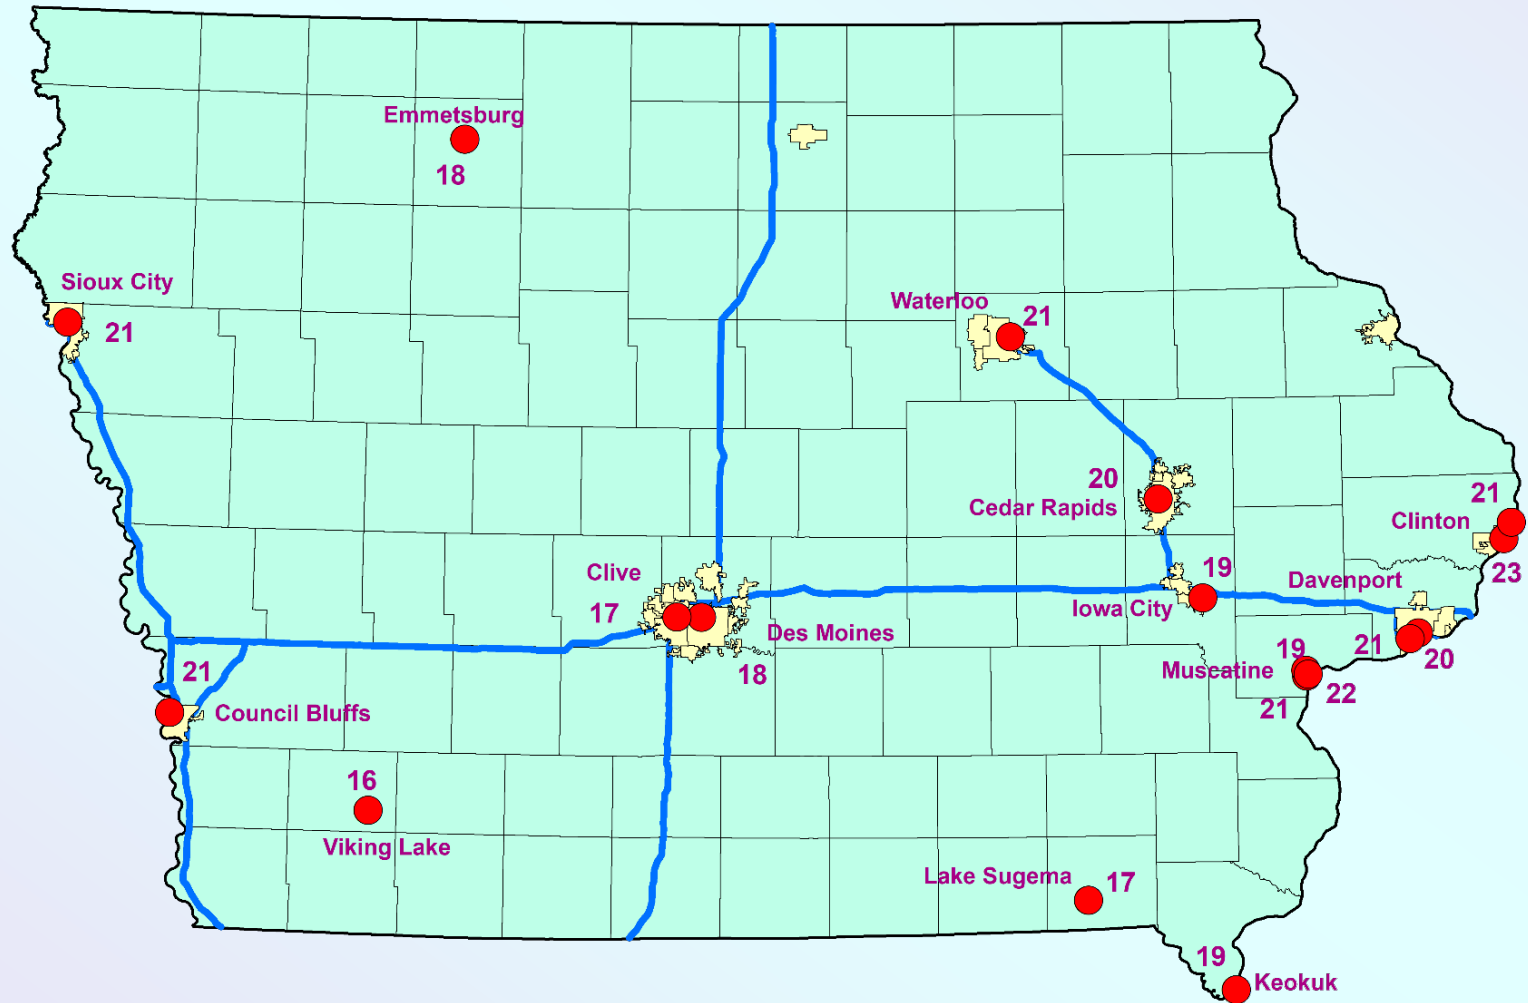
Emmetsburg
18

Sioux City
21

Waterloo
21

20
Cedar Rapids

21
Clinton
23

Clive
17

Des Moines
18

19
Iowa City

Davenport

19
Muscatine
21
22

21
20

21
Council Bluffs

16
Viking Lake

Lake Sugema
17

19
Keokuk